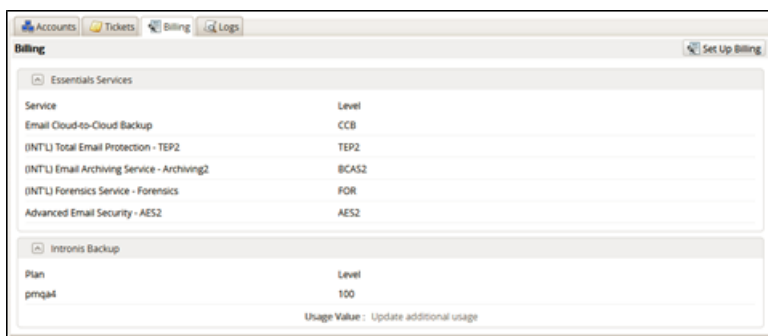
Accounts | Tickets | Billing | Logs

Billing

Set Up Billing

Essentials Services

| Service | Level |
|---|---|
| Email Cloud-to-Cloud Backup | CCB |
| (INT'L) Total Email Protection - TEP2 | TEP2 |
| (INT'L) Email Archiving Service - Archiving2 | BCAS2 |
| (INT'L) Forensics Service - Forensics | FOR |
| Advanced Email Security - AES2 | AES2 |

Intronis Backup

| Plan | Level |
|---|---|
| pmqa4 | 100 |

Usage Value : Update additional usage